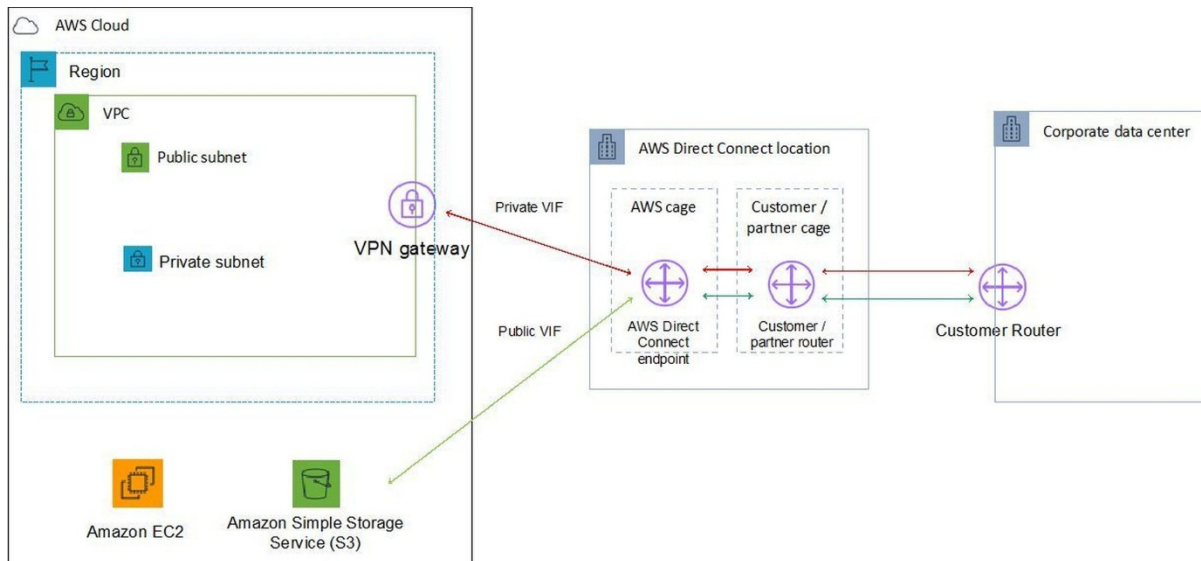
AWS Cloud

Region

VPC

Public subnet

Private subnet

VPN gateway

Private VIF

Public VIF

AWS Direct Connect location

AWS cage

Customer / partner cage

AWS Direct Connect endpoint

Customer / partner router

Corporate data center

Customer Router

Amazon EC2

Amazon Simple Storage Service (S3)